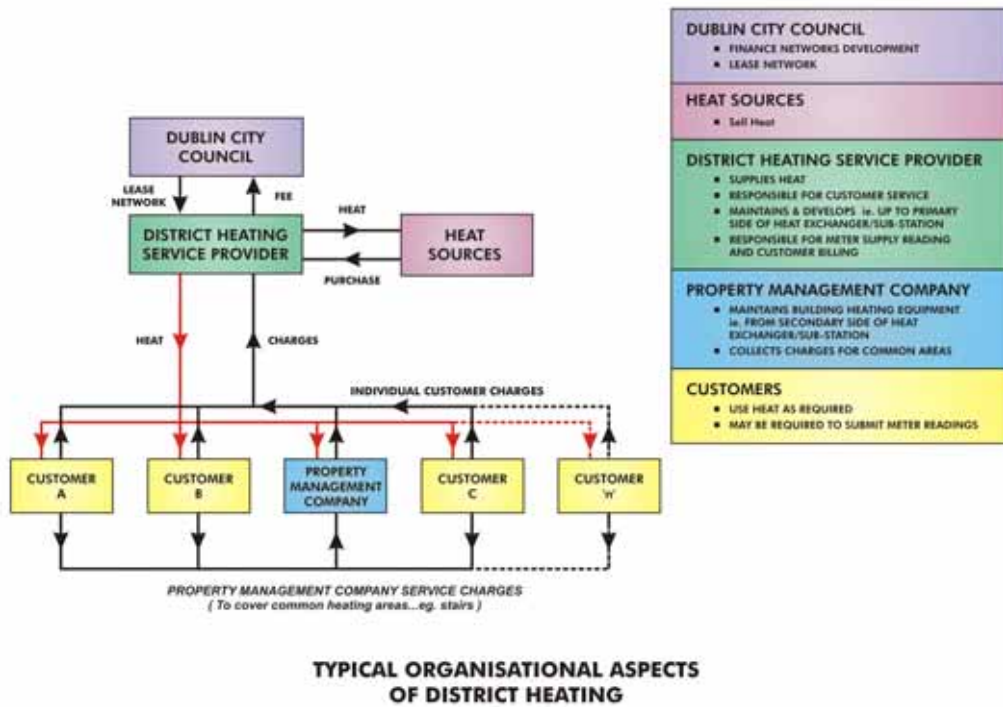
DUBLIN CITY COUNCIL

LEASE NETWORK

FEE

DISTRICT HEATING SERVICE PROVIDER

HEAT

PURCHASE

HEAT SOURCES

HEAT

CHARGES

INDIVIDUAL CUSTOMER CHARGES

CUSTOMER A

CUSTOMER B

PROPERTY MANAGEMENT COMPANY

CUSTOMER C

CUSTOMER 'n'

PROPERTY MANAGEMENT COMPANY SERVICE CHARGES
( To cover common heating areas...eg. stairs )

DUBLIN CITY COUNCIL
• FINANCE NETWORKS DEVELOPMENT
• LEASE NETWORK

HEAT SOURCES
• Sell Heat

DISTRICT HEATING SERVICE PROVIDER
• SUPPLIES HEAT
• RESPONSIBLE FOR CUSTOMER SERVICE
• MAINTAINS & DEVELOPS ie. UP TO PRIMARY SIDE OF HEAT EXCHANGER/SUB-STATION
• RESPONSIBLE FOR METER SUPPLY READING AND CUSTOMER BILLING

PROPERTY MANAGEMENT COMPANY
• MAINTAINS BUILDING HEATING EQUIPMENT ie. FROM SECONDARY SIDE OF HEAT EXCHANGER/SUB-STATION
• COLLECTS CHARGES FOR COMMON AREAS

CUSTOMERS
• USE HEAT AS REQUIRED
• MAY BE REQUIRED TO SUBMIT METER READINGS

TYPICAL ORGANISATIONAL ASPECTS OF DISTRICT HEATING